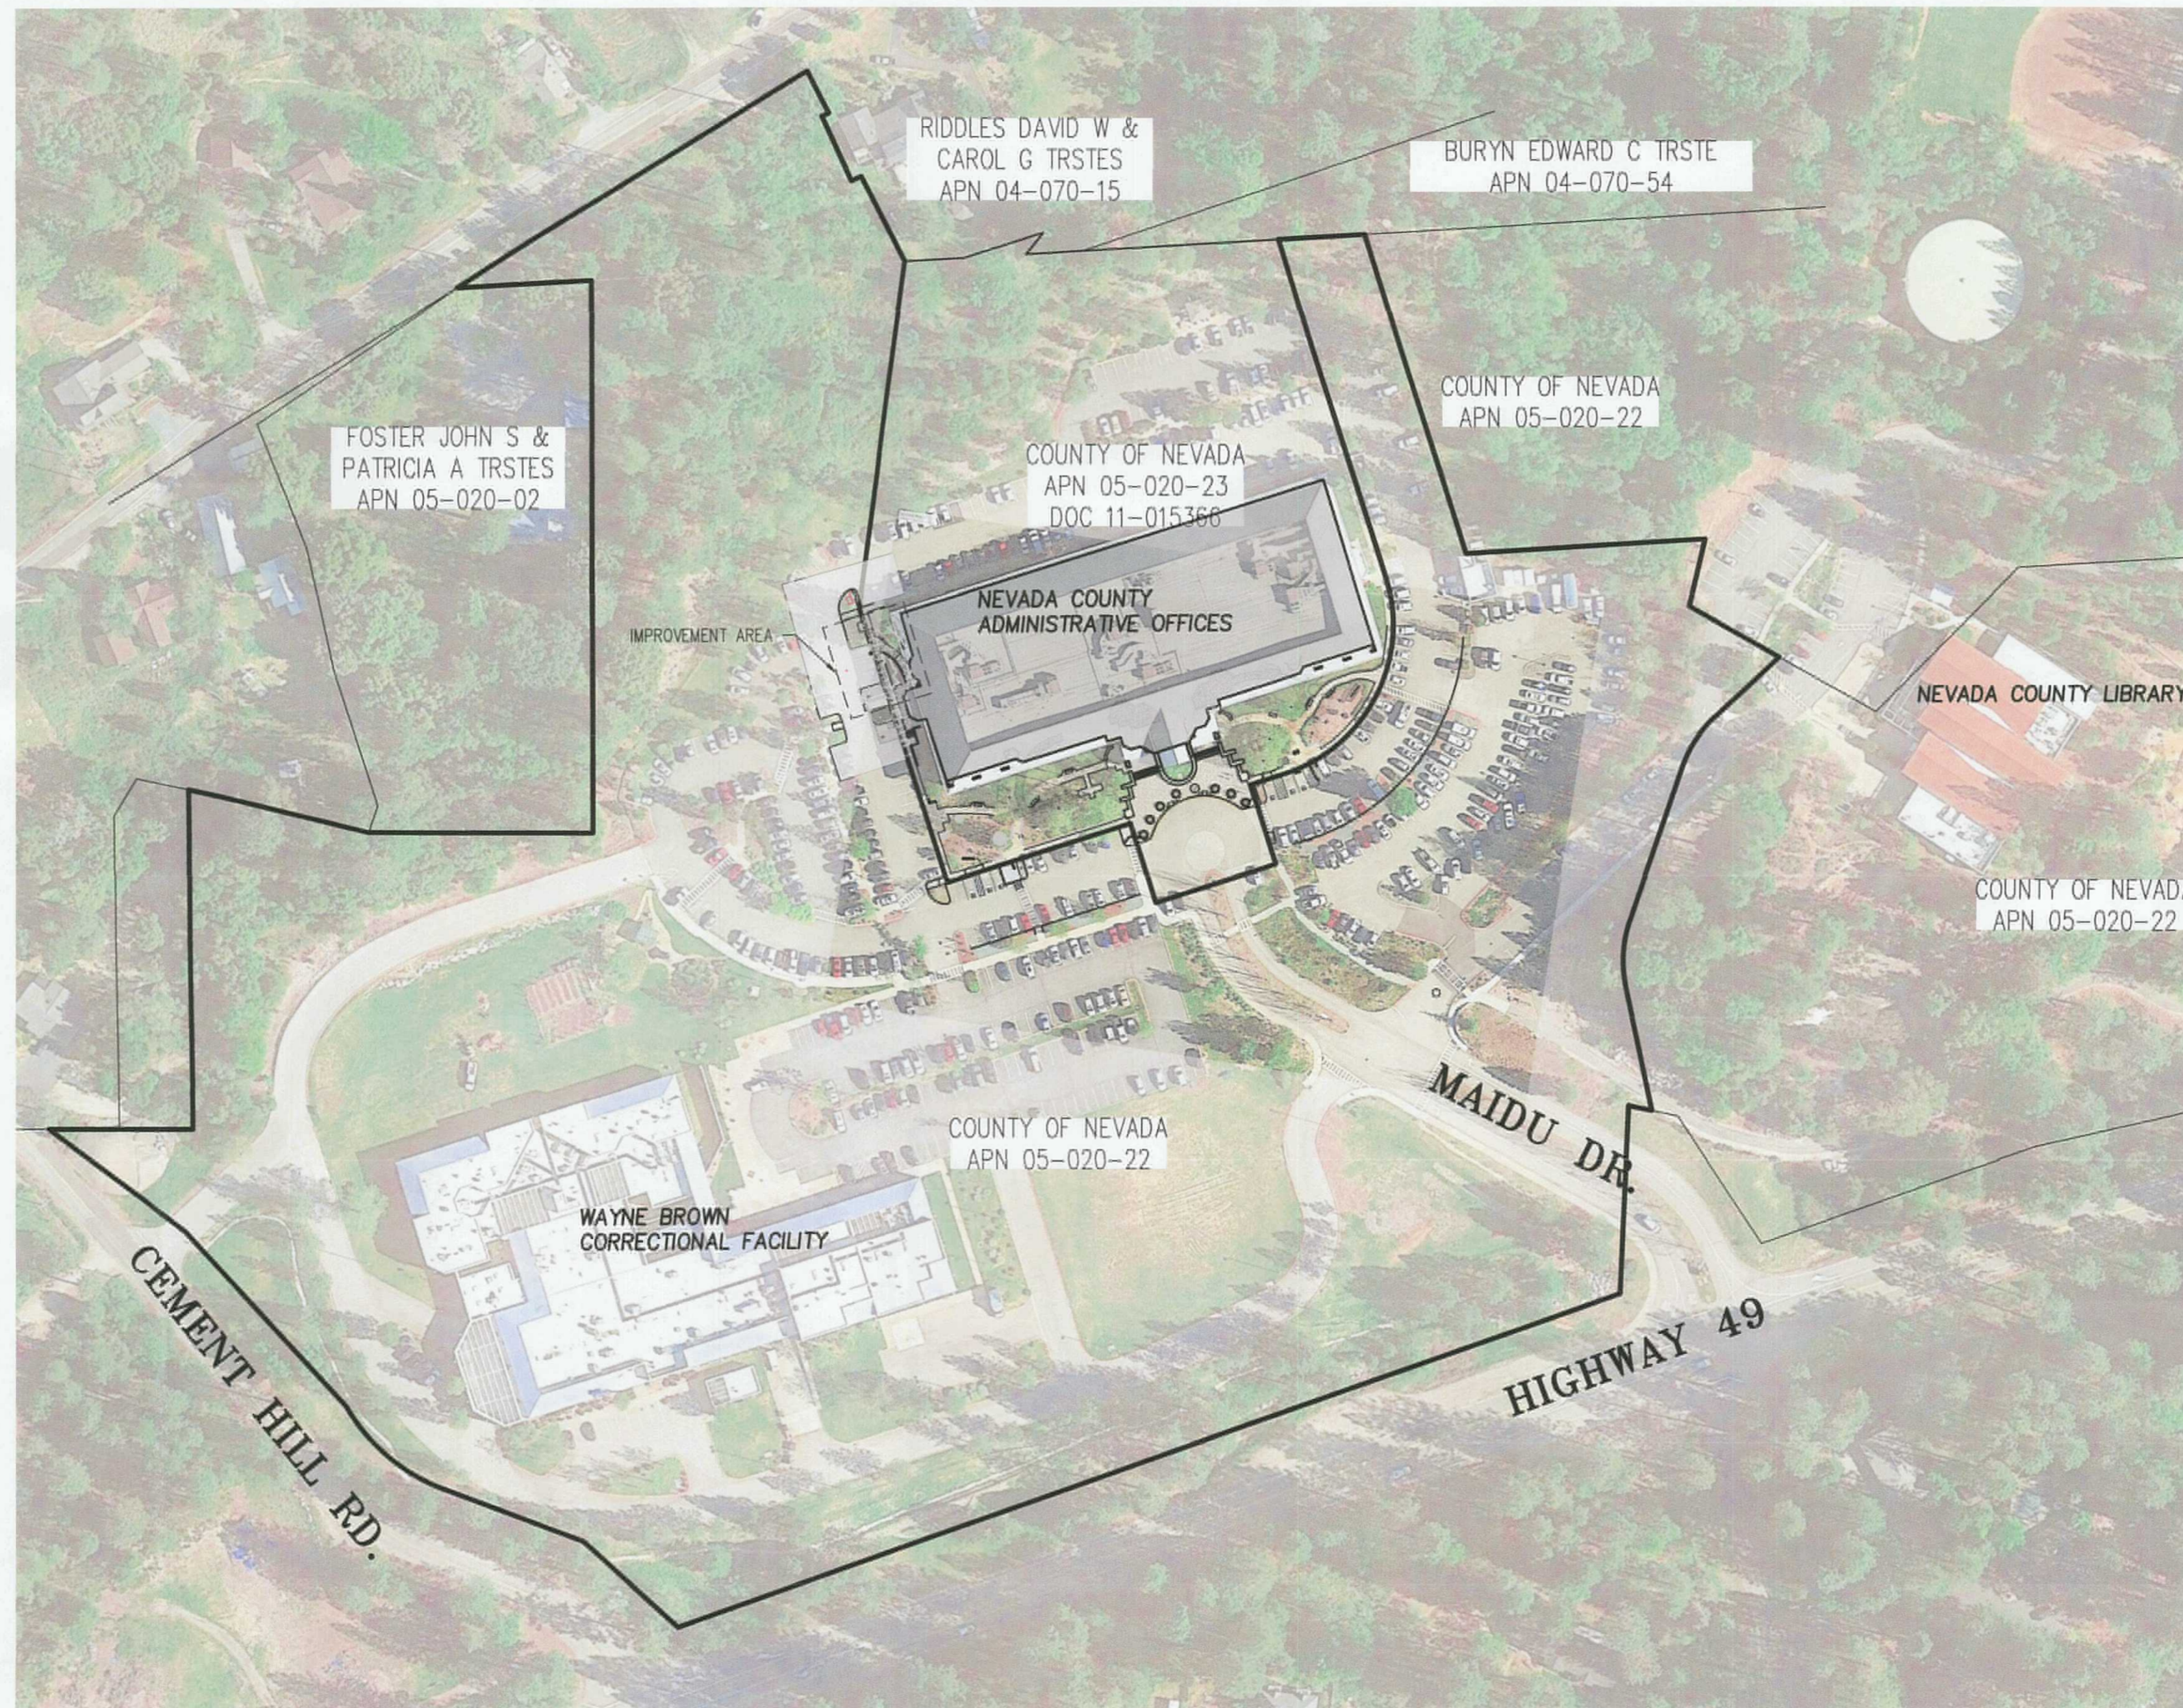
RIDDLES DAVID W & CAROL G TRSTES APN 04-070-15

BURYN EDWARD C TRSTE APN 04-070-54

FOSTER JOHN S & PATRICIA A TRSTES APN 05-020-02

COUNTY OF NEVADA APN 05-020-22

COUNTY OF NEVADA APN 05-020-23 DOC 11-015366

NEVADA COUNTY ADMINISTRATIVE OFFICES

IMPROVEMENT AREA

NEVADA COUNTY LIBRARY

COUNTY OF NEVADA APN 05-020-22

COUNTY OF NEVADA APN 05-020-22

MAIDU DR.

WAYNE BROWN CORRECTIONAL FACILITY

HIGHWAY 49

CEMENT HILL RD.